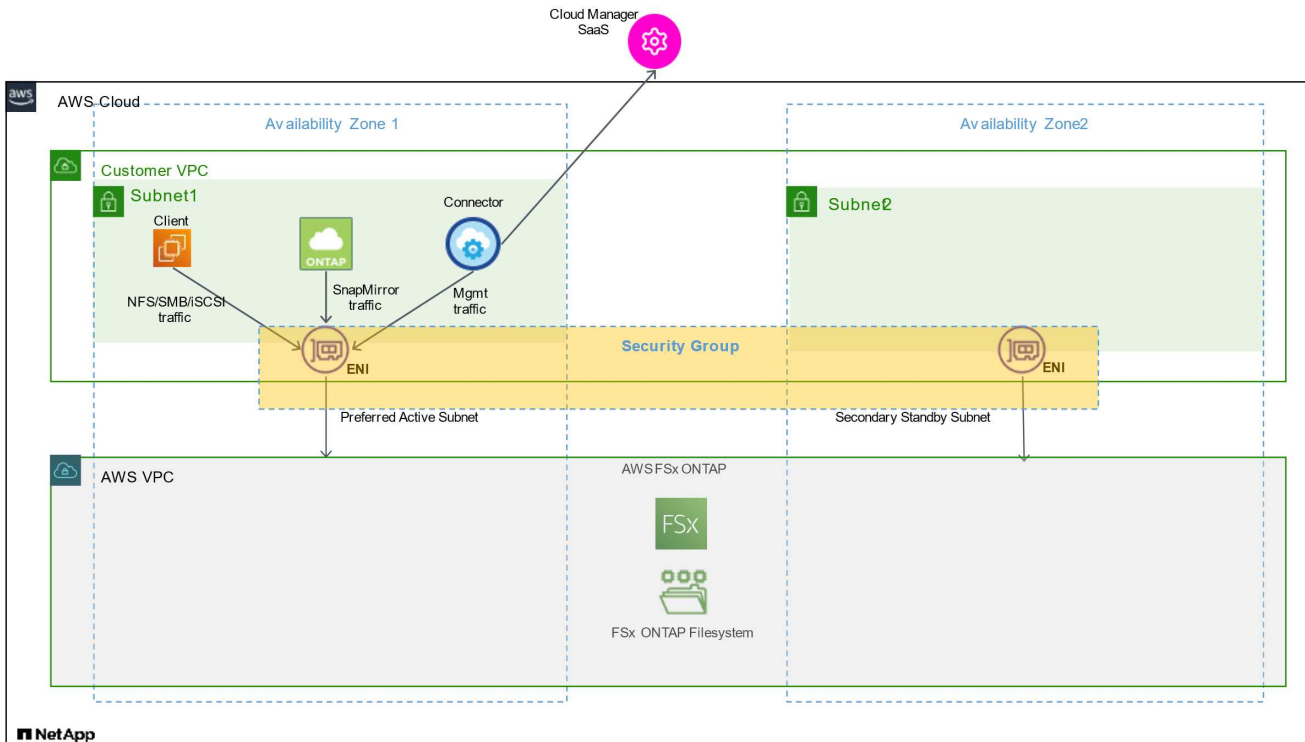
Cloud Manager SaaS

aws

AWS Cloud

Availability Zone 1

Availability Zone2

Customer VPC

Subnet1

Subnet2

Client

ONTAP

Connector

NFS/SMB/iSCSI traffic

SnapMirror traffic

Mgmt traffic

Security Group

ENI

ENI

Preferred Active Subnet

Secondary Standby Subnet

AWS VPC

AWS FSx ONTAP

FSx

FSx ONTAP Filesystem

NetApp